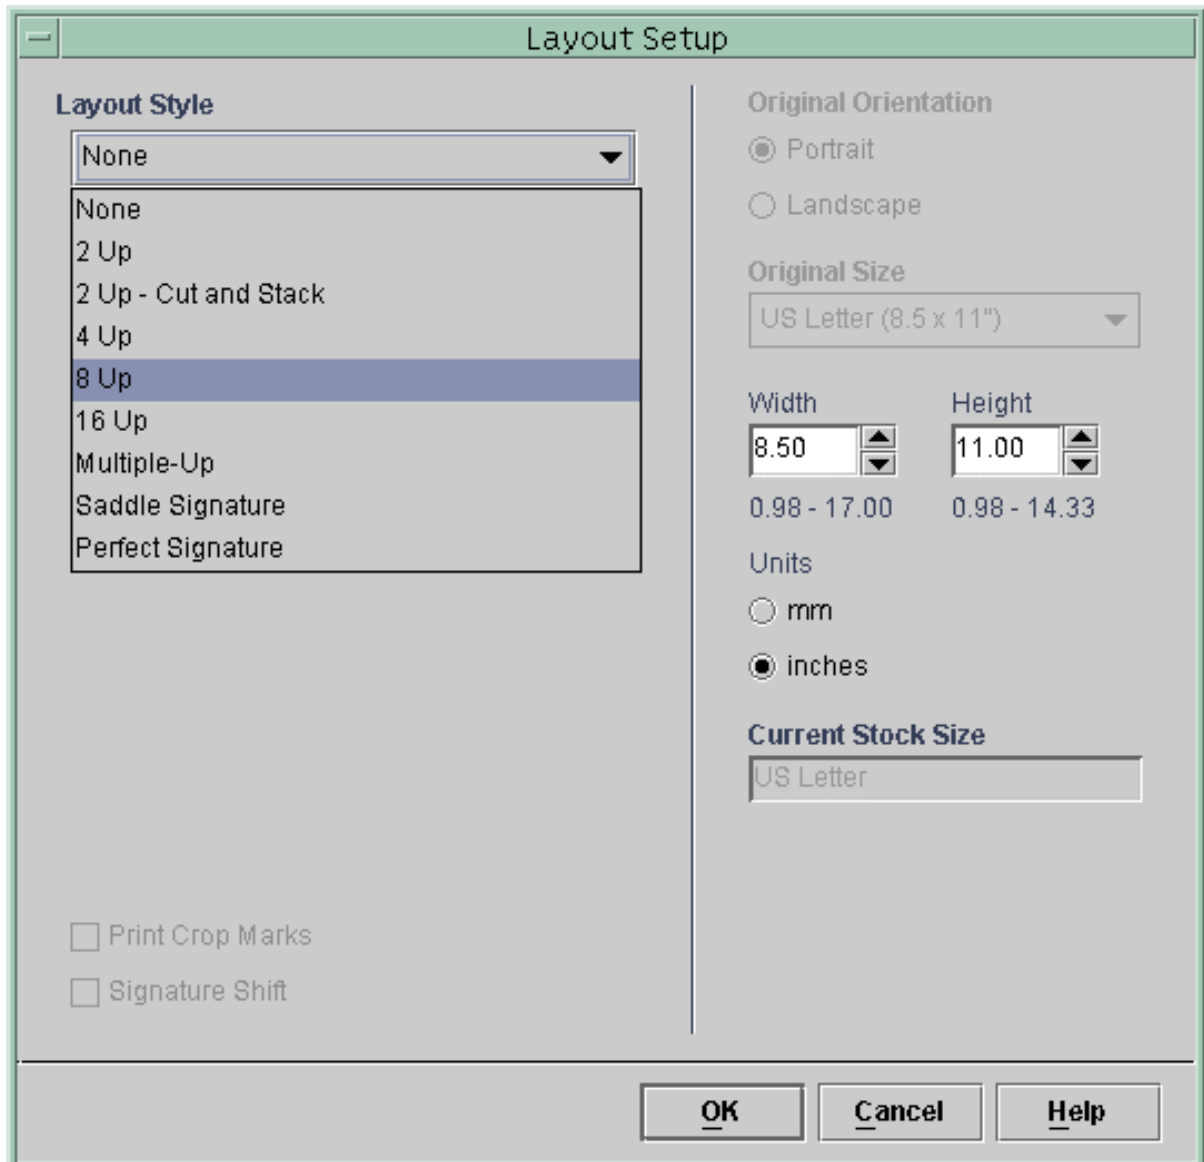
Layout Setup

Layout Style

None

None
2 Up
2 Up - Cut and Stack
4 Up
8 Up
16 Up
Multiple-Up
Saddle Signature
Perfect Signature

Print Crop Marks
Signature Shift

Original Orientation
Portrait
Landscape

Original Size
US Letter (8.5 x 11")

Width
8.50
0.98 - 17.00

Height
11.00
0.98 - 14.33

Units
mm
inches

Current Stock Size
US Letter

OK Cancel Help